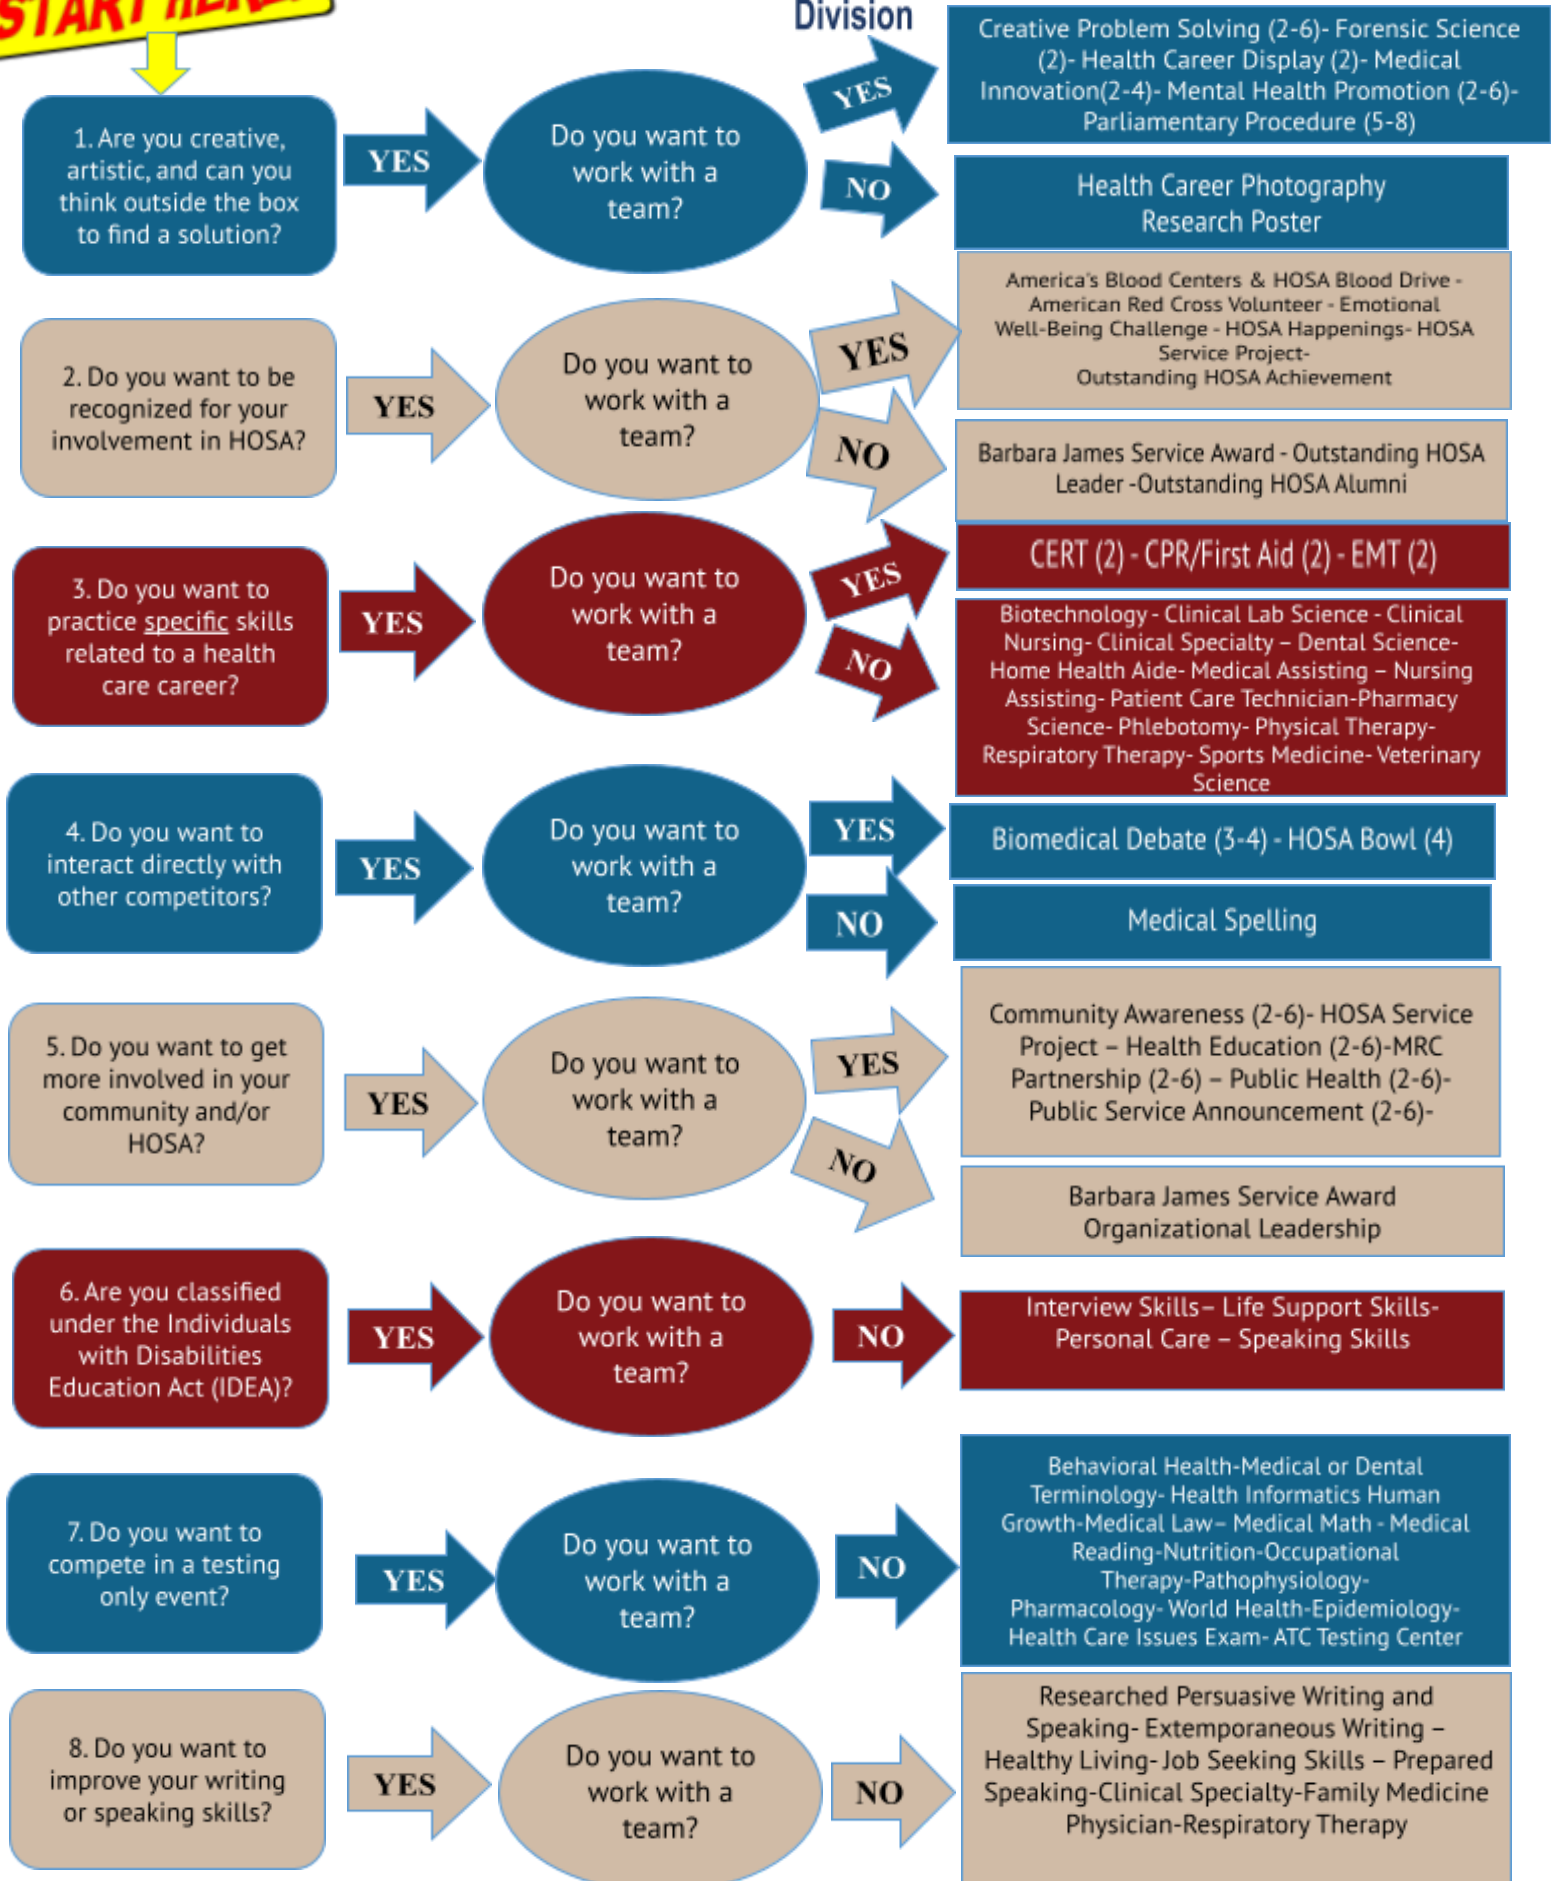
START HERE

Division

1. Are you creative, artistic, and can you think outside the box to find a solution?

YES

Do you want to work with a team?

YES

Creative Problem Solving (2-6)- Forensic Science (2)- Health Career Display (2)- Medical Innovation(2-4)- Mental Health Promotion (2-6)- Parliamentary Procedure (5-8)

NO

Health Career Photography
Research Poster

2. Do you want to be recognized for your involvement in HOSA?

YES

Do you want to work with a team?

YES

America's Blood Centers & HOSA Blood Drive - American Red Cross Volunteer - Emotional Well-Being Challenge - HOSA Happenings- HOSA Service Project- Outstanding HOSA Achievement

NO

Barbara James Service Award - Outstanding HOSA Leader -Outstanding HOSA Alumni

3. Do you want to practice specific skills related to a health care career?

YES

Do you want to work with a team?

YES

CERT (2) - CPR/First Aid (2) - EMT (2)

NO

Biotechnology - Clinical Lab Science - Clinical Nursing- Clinical Specialty – Dental Science- Home Health Aide- Medical Assisting – Nursing Assisting- Patient Care Technician-Pharmacy Science- Phlebotomy- Physical Therapy- Respiratory Therapy- Sports Medicine- Veterinary Science

4. Do you want to interact directly with other competitors?

YES

Do you want to work with a team?

YES

Biomedical Debate (3-4) - HOSA Bowl (4)

NO

Medical Spelling

5. Do you want to get more involved in your community and/or HOSA?

YES

Do you want to work with a team?

YES

Community Awareness (2-6)- HOSA Service Project – Health Education (2-6)-MRC Partnership (2-6) – Public Health (2-6)- Public Service Announcement (2-6)-

NO

Barbara James Service Award
Organizational Leadership

6. Are you classified under the Individuals with Disabilities Education Act (IDEA)?

YES

Do you want to work with a team?

NO

Interview Skills– Life Support Skills- Personal Care – Speaking Skills

7. Do you want to compete in a testing only event?

YES

Do you want to work with a team?

NO

Behavioral Health-Medical or Dental Terminology- Health Informatics Human Growth-Medical Law– Medical Math - Medical Reading-Nutrition-Occupational Therapy-Pathophysiology- Pharmacology- World Health-Epidemiology- Health Care Issues Exam- ATC Testing Center

8. Do you want to improve your writing or speaking skills?

YES

Do you want to work with a team?

NO

Researched Persuasive Writing and Speaking- Extemporaneous Writing – Healthy Living- Job Seeking Skills – Prepared Speaking-Clinical Specialty-Family Medicine Physician-Respiratory Therapy